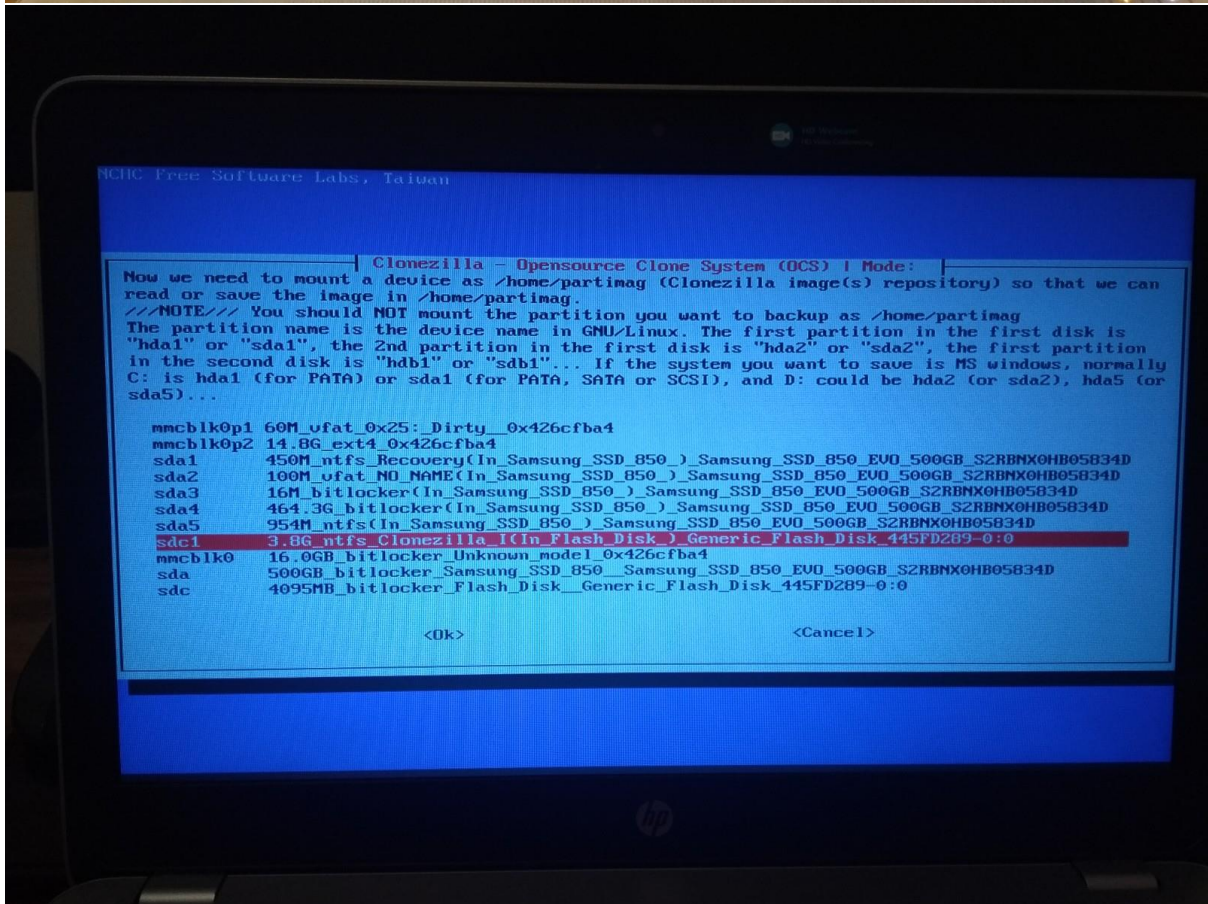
NCHC Free Software Labs, Taiwan

Clonezilla - Opensource Clone System (OCS) | Mode:

Now we need to mount a device as /home/partimag (Clonezilla image(s) repository) so that we can read or save the image in /home/partimag.
///NOTE/// You should NOT mount the partition you want to backup as /home/partimag
The partition name is the device name in GNU/Linux. The first partition in the first disk is "hda1" or "sda1", the 2nd partition in the first disk is "hda2" or "sda2", the first partition in the second disk is "hdb1" or "sdb1"... If the system you want to save is MS windows, normally C: is hda1 (for PATA) or sda1 (for PATA, SATA or SCSI), and D: could be hda2 (or sda2), hda5 (or sda5)...

mmcblk0p1 60M_vfat_0x25:_Dirty__0x426cfba4
mmcblk0p2 14.8G_ext4_0x426cfba4
sda1 450M_ntfs_Recovery(In_Samsung_SSD_850_)_Samsung_SSD_850_EVO_500GB_S2RBNX0HB05834D
sda2 100M_vfat_NO_NAME(In_Samsung_SSD_850_)_Samsung_SSD_850_EVO_500GB_S2RBNX0HB05834D
sda3 16M_bitlocker(In_Samsung_SSD_850_)_Samsung_SSD_850_EVO_500GB_S2RBNX0HB05834D
sda4 464.3G_bitlocker(In_Samsung_SSD_850_)_Samsung_SSD_850_EVO_500GB_S2RBNX0HB05834D
sda5 954M_ntfs(In_Samsung_SSD_850_)_Samsung_SSD_850_EVO_500GB_S2RBNX0HB05834D
sdc1 3.8G_ntfs_Clonezilla_I(In_Flash_Disk_)_Generic_Flash_Disk_445FD289-0:0
mmcblk0 16.0GB_bitlocker_Unknown_model_0x426cfba4
sda 500GB_bitlocker_Samsung_SSD_850__Samsung_SSD_850_EVO_500GB_S2RBNX0HB05834D
sdc 4095MB_bitlocker_Flash_Disk__Generic_Flash_Disk_445FD289-0:0

<Ok> <Cancel>